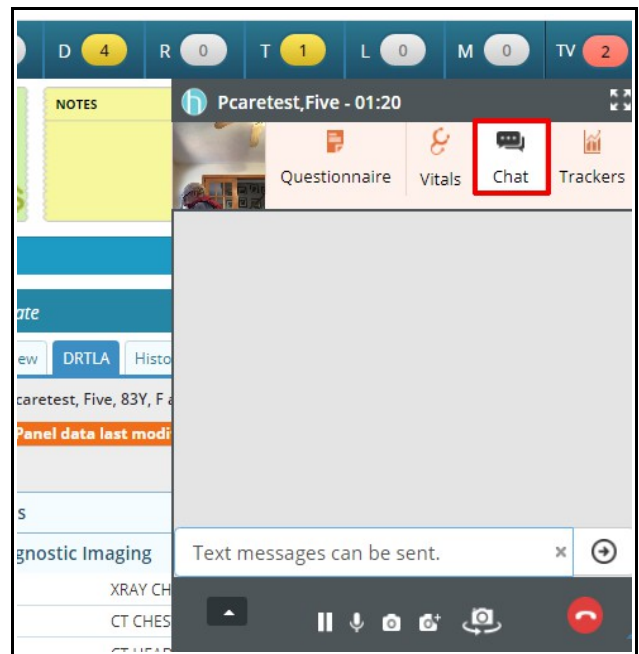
D 4 R 0 T 1 L 0 M 0 TV 2

NOTES

Pcaretest,Five - 01:20

Questionnaire Vitals Chat Trackers

ate

ew DRTLA Histo

caretest, Five, 83Y, F

Panel data last modi

s

gnostic Imaging

XRAY CH

CT CHES

Text messages can be sent.